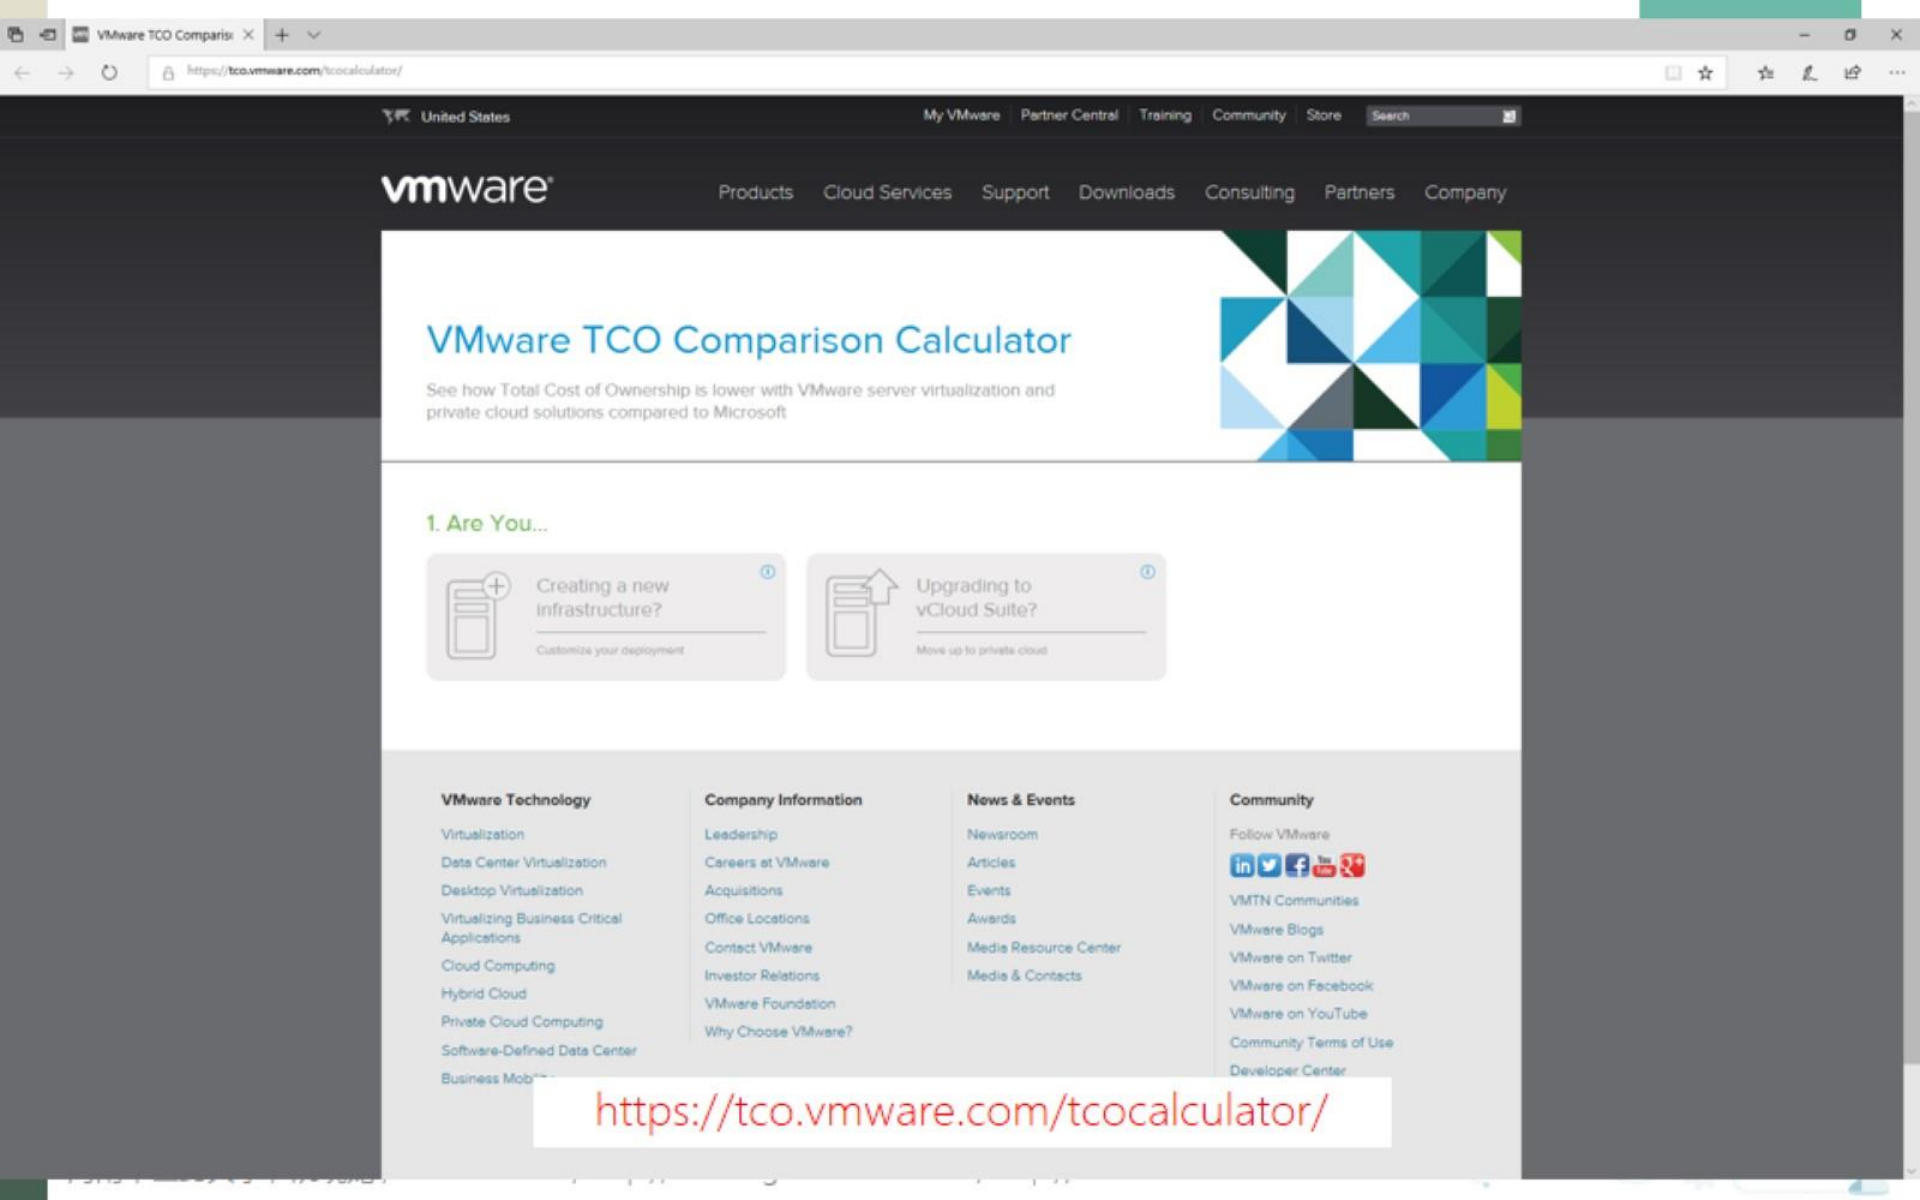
VMware TCO Comparis ×

https://tco.vmware.com/tcocalculator/

United States

My VMware | Partner Central | Training | Community | Store | Search

vmware

Products Cloud Services Support Downloads Consulting Partners Company

VMware TCO Comparison Calculator

See how Total Cost of Ownership is lower with VMware server virtualization and private cloud solutions compared to Microsoft

1. Are You...

Creating a new infrastructure?

Customize your deployment

Upgrading to vCloud Suite?

Move up to private cloud

VMware Technology

Virtualization

Data Center Virtualization

Desktop Virtualization

Virtualizing Business Critical Applications

Cloud Computing

Hybrid Cloud

Private Cloud Computing

Software-Defined Data Center

Business Mob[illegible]

Company Information

Leadership

Careers at VMware

Acquisitions

Office Locations

Contact VMware

Investor Relations

VMware Foundation

Why Choose VMware?

News & Events

Newsroom

Articles

Events

Awards

Media Resource Center

Media & Contacts

Community

Follow VMware

VMTN Communities

VMware Blogs

VMware on Twitter

VMware on Facebook

VMware on YouTube

Community Terms of Use

Developer Center

https://tco.vmware.com/tcocalculator/